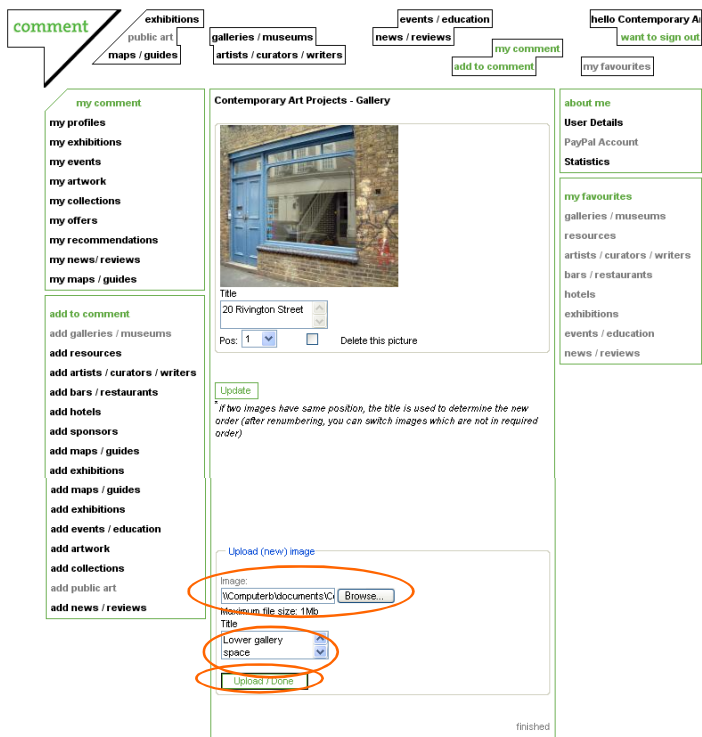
comment

exhibitions
public art
maps / guides

galleries / museums
artists / curators / writers

events / education
news / reviews

my comment
add to comment

hello Contemporary A
want to sign out

my favourites

my comment
my profiles
my exhibitions
my events
my artwork
my collections
my offers
my recommendations
my news/ reviews
my maps / guides

add to comment
add galleries / museums
add resources
add artists / curators / writers
add bars / restaurants
add hotels
add sponsors
add maps / guides
add exhibitions
add maps / guides
add exhibitions
add events / education
add artwork
add collections
add public art
add news / reviews

Contemporary Art Projects - Gallery

Title
20 Rivington Street
Pos: 1
Delete this picture

Update

* if two images have same position, the title is used to determine the new order (after renumbering, you can switch images which are not in required order)

Upload (new) image
Image:
\\Computerb\documents\C
Browse...
Maximum file size: 1Mb
Title
Lower gallery space
Upload / Done

finished

about me
User Details
PayPal Account
Statistics

my favourites
galleries / museums
resources
artists / curators / writers
bars / restaurants
hotels
exhibitions
events / education
news / reviews